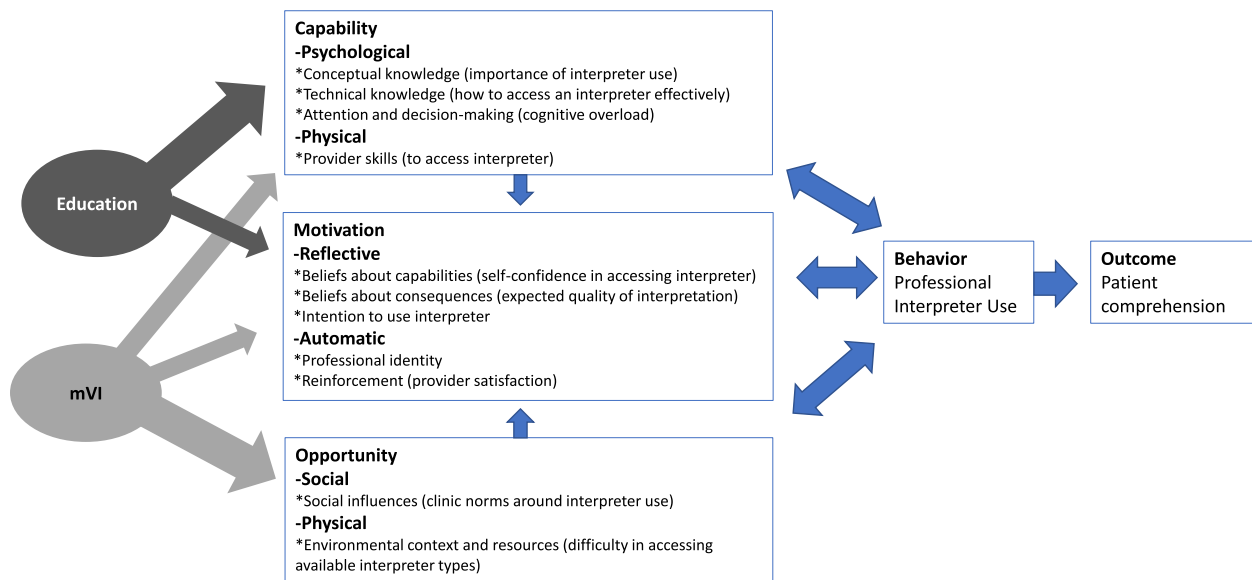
Education

mVI

Capability
-Psychological
*Conceptual knowledge (importance of interpreter use)
*Technical knowledge (how to access an interpreter effectively)
*Attention and decision-making (cognitive overload)
-Physical
*Provider skills (to access interpreter)

Motivation
-Reflective
*Beliefs about capabilities (self-confidence in accessing interpreter)
*Beliefs about consequences (expected quality of interpretation)
*Intention to use interpreter
-Automatic
*Professional identity
*Reinforcement (provider satisfaction)

Opportunity
-Social
*Social influences (clinic norms around interpreter use)
-Physical
*Environmental context and resources (difficulty in accessing available interpreter types)

Behavior
Professional Interpreter Use

Outcome
Patient comprehension